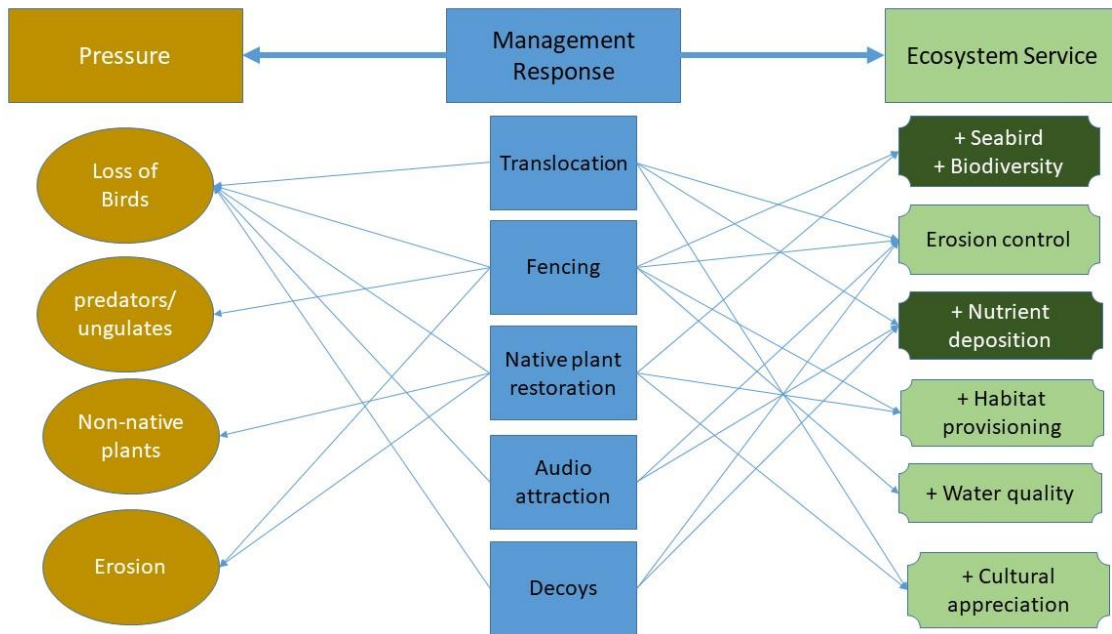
Pressure

Management Response

Ecosystem Service

Loss of Birds

predators/ ungulates

Non-native plants

Erosion

Translocation

Fencing

Native plant restoration

Audio attraction

Decoys

+ Seabird + Biodiversity

Erosion control

+ Nutrient deposition

+ Habitat provisioning

+ Water quality

+ Cultural appreciation